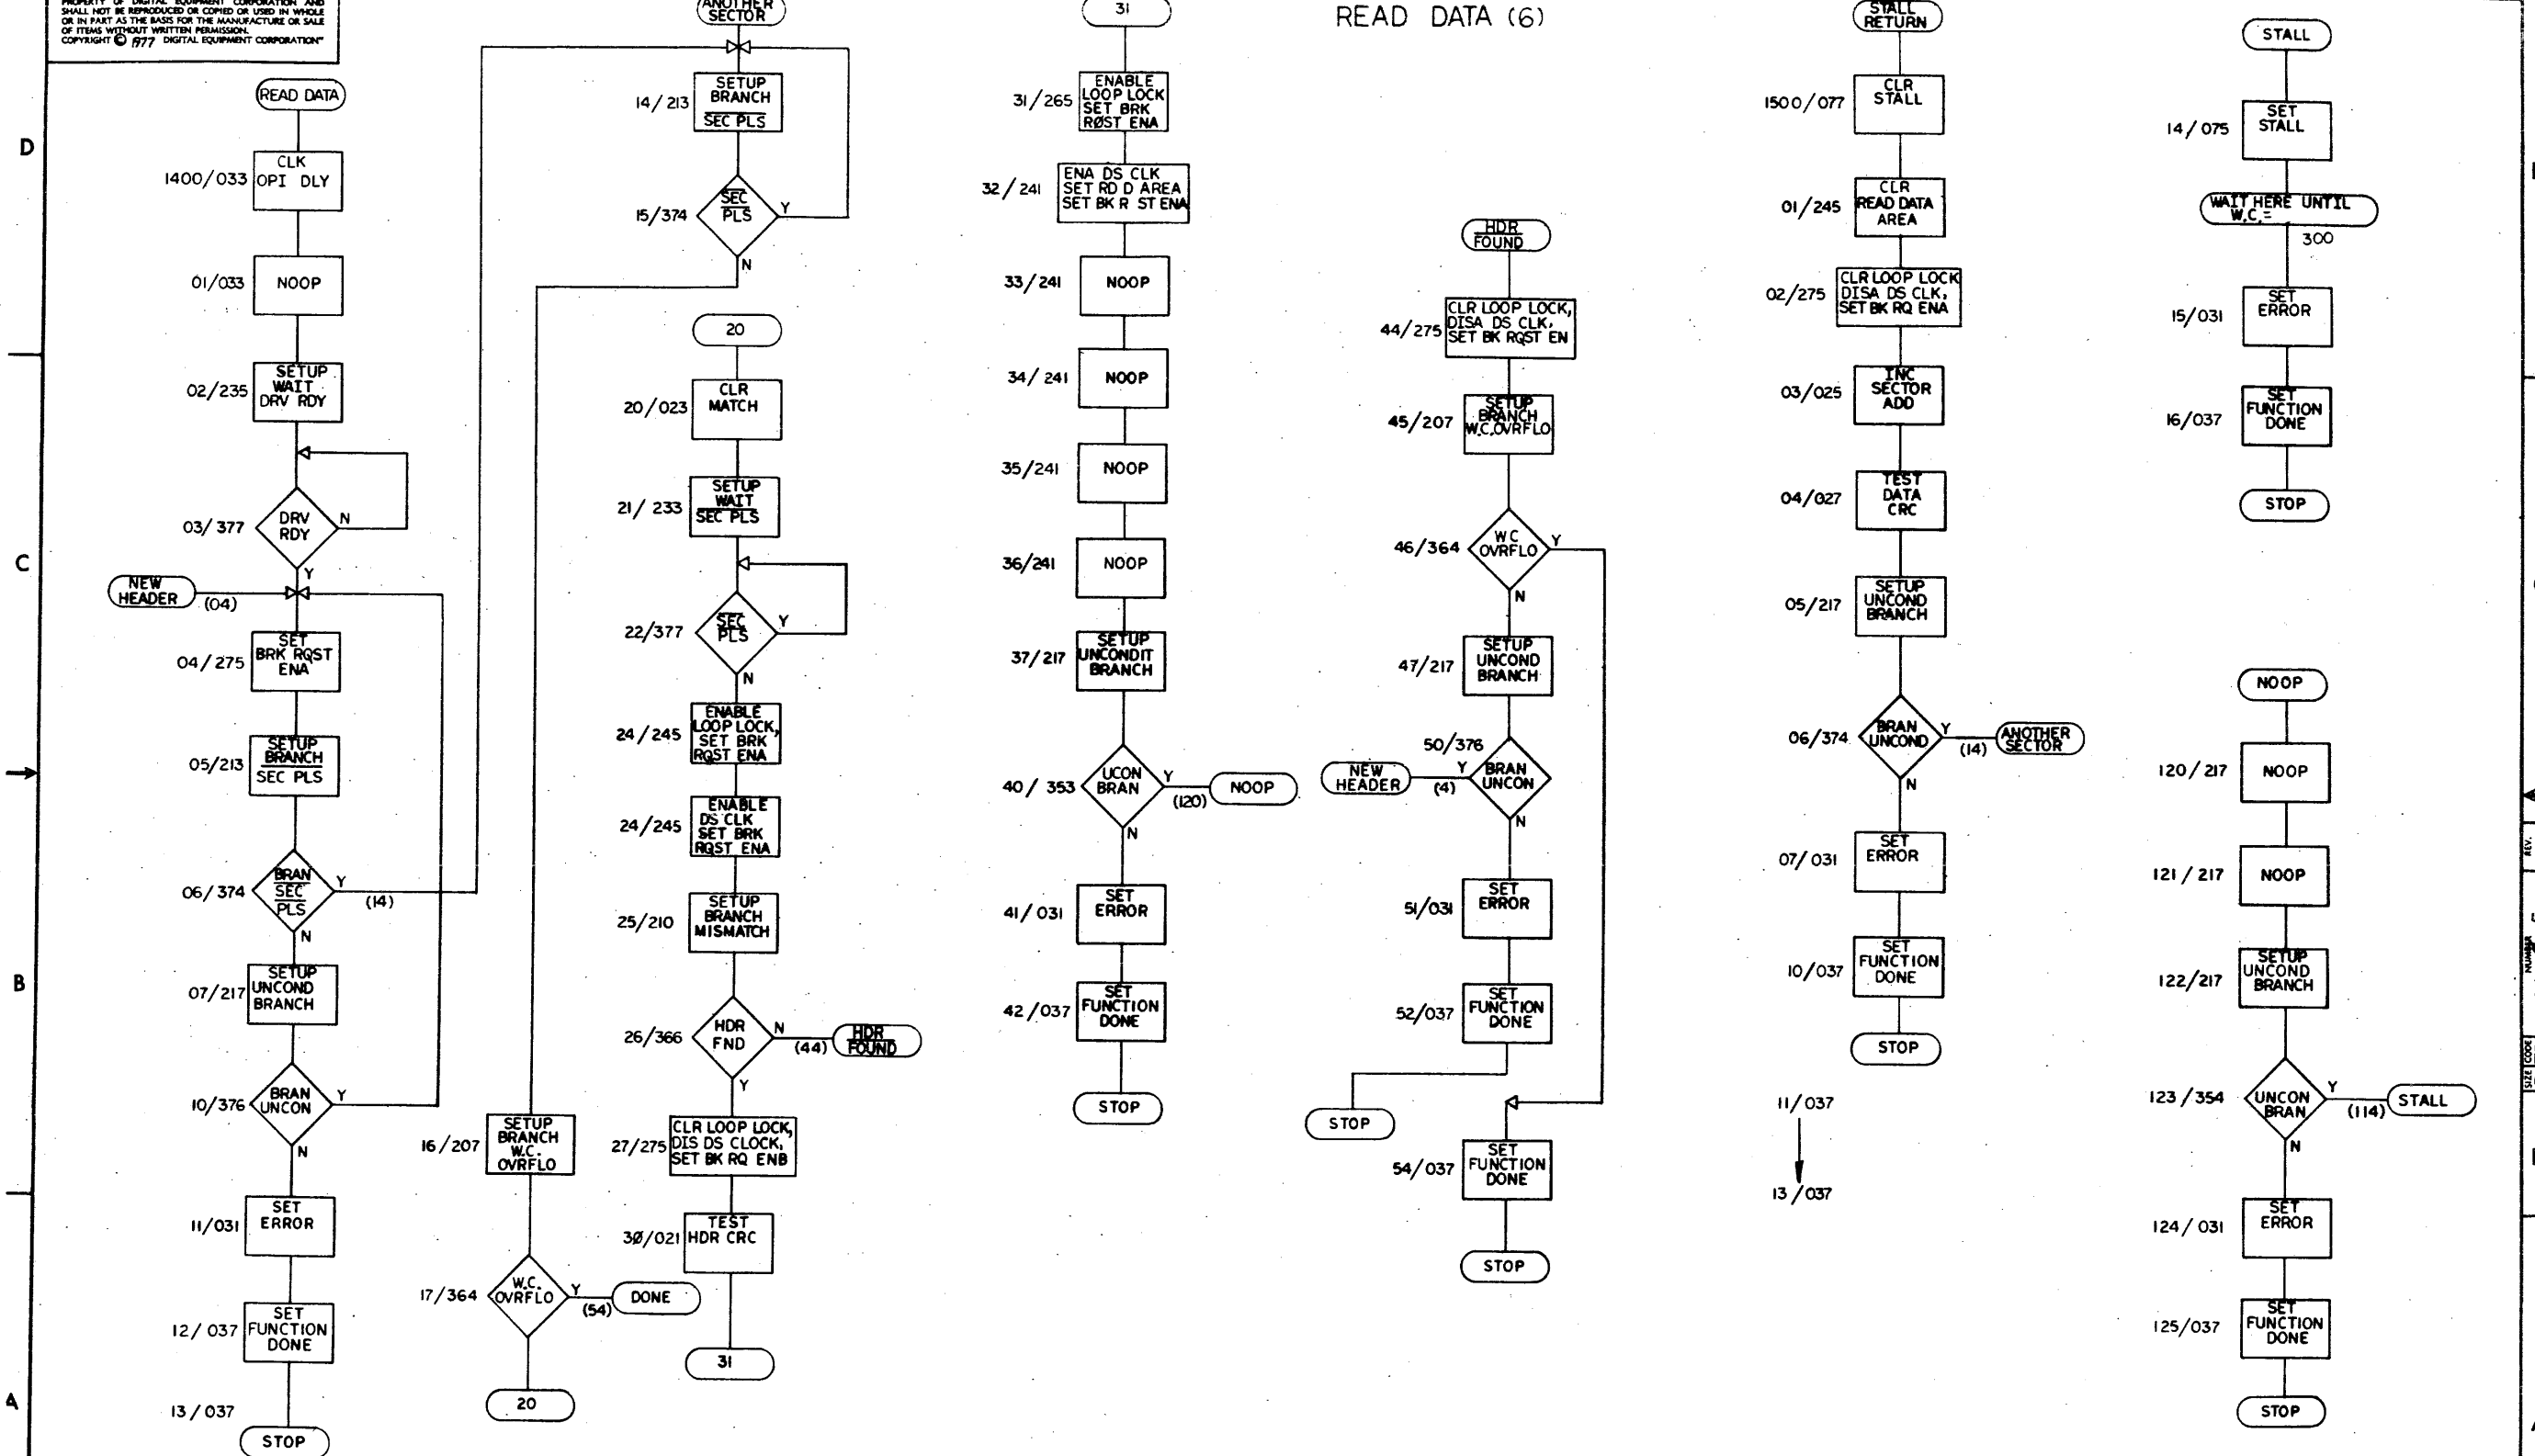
PROPERTY OF DIGITAL EQUIPMENT CORPORATION AND SHALL NOT BE REPRODUCED OR COPIED OR USED IN WHOLE OR IN PART AS THE BASIS FOR THE MANUFACTURE OR SALE OF ITEMS WITHOUT WRITTEN PERMISSION.
COPYRIGHT © 1977 DIGITAL EQUIPMENT CORPORATION

READ DATA (6)

D
C
B
A

READ DATA
1400/033 CLK OPI DLY
01/033 NOOP
02/235 SETUP WAIT DRV RDY
03/377 DRV RDY N Y
NEW HEADER (04)
04/275 SET BRK RQST ENA
05/213 SETUP BRANCH SEC PLS
06/374 BRAN SEC PLS Y (14) N
07/217 SETUP UNCOND BRANCH
10/376 BRAN UNCON Y N
11/031 SET ERROR
12/037 SET FUNCTION DONE
13/037 STOP

ANOTHER SECTOR
14/213 SETUP BRANCH SEC PLS
15/374 SEC PLS Y N
16/207 SETUP BRANCH W.C. OVRFLO
17/364 W.C. OVRFLO Y (54) DONE
20

20
20/023 CLR MATCH
21/233 SETUP WAIT SEC PLS
22/377 SEC PLS Y N
24/245 ENABLE LOOP LOCK, SET BRK RQST ENA
24/245 ENABLE DS CLK SET BRK RQST ENA
25/210 SETUP BRANCH MISMATCH
26/366 HDR FND N (44) HDR FOUND Y
27/275 CLR LOOP LOCK, DIS DS CLOCK, SET BK RQ ENB
3Ø/021 TEST HDR CRC
31

31
31/265 ENABLE LOOP LOCK SET BRK RØST ENA
32/241 ENA DS CLK SET RD D AREA SET BK R ST ENA
33/241 NOOP
34/241 NOOP
35/241 NOOP
36/241 NOOP
37/217 SETUP UNCONDIT BRANCH
40/353 UCON BRAN Y (120) NOOP N
41/031 SET ERROR
42/037 SET FUNCTION DONE
STOP

HDR FOUND
44/275 CLR LOOP LOCK, DISA DS CLK, SET BK RQST EN
45/207 SETUP BRANCH W.C.OVRFLO
46/364 W.C OVRFLO Y N
47/217 SETUP UNCOND BRANCH
50/376 BRAN UNCON Y (4) NEW HEADER N
51/031 SET ERROR
52/037 SET FUNCTION DONE
STOP
54/037 SET FUNCTION DONE
STOP

STALL RETURN
1500/077 CLR STALL
01/245 CLR READ DATA AREA
02/275 CLR LOOP LOCK DISA DS CLK, SET BK RQ ENA
03/025 INC SECTOR ADD
04/027 TEST DATA CRC
05/217 SETUP UNCOND BRANCH
06/374 BRAN UNCOND Y (14) ANOTHER SECTOR N
07/031 SET ERROR
10/037 SET FUNCTION DONE
STOP
11/037
13/037

STALL
14/075 SET STALL
WAIT HERE UNTIL W.C. = 
300
15/031 SET ERROR
16/037 SET FUNCTION DONE
STOP

NOOP
120/217 NOOP
121/217 NOOP
122/217 SETUP UNCOND BRANCH
123/354 UNCON BRAN Y (114) STALL N
124/031 SET ERROR
125/037 SET FUNCTION DONE
STOP